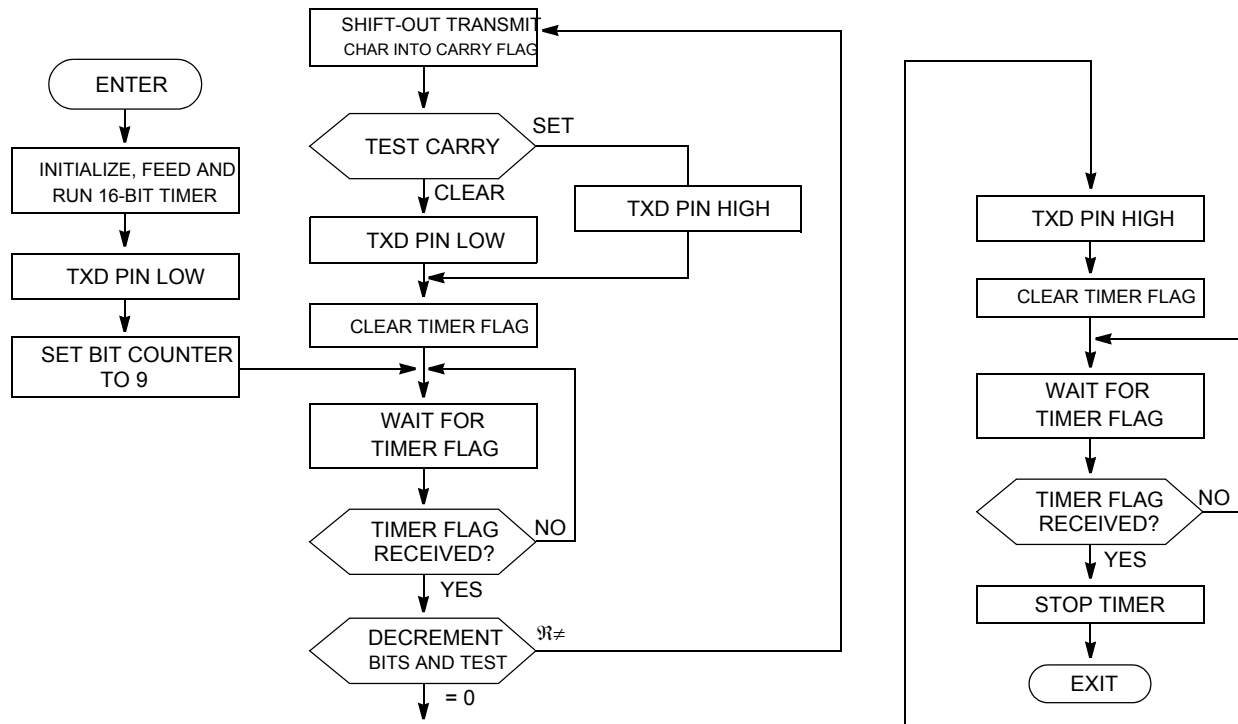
ENTER

INITIALIZE, FEED AND RUN 16-BIT TIMER

TXD PIN LOW

SET BIT COUNTER TO 9

SHIFT-OUT TRANSMIT CHAR INTO CARRY FLAG

TEST CARRY

SET

CLEAR

TXD PIN HIGH

TXD PIN LOW

CLEAR TIMER FLAG

WAIT FOR TIMER FLAG

TIMER FLAG RECEIVED?

NO

YES

DECREMENT BITS AND TEST

$\Re\neq$

= 0

TXD PIN HIGH

CLEAR TIMER FLAG

WAIT FOR TIMER FLAG

TIMER FLAG RECEIVED?

NO

YES

STOP TIMER

EXIT